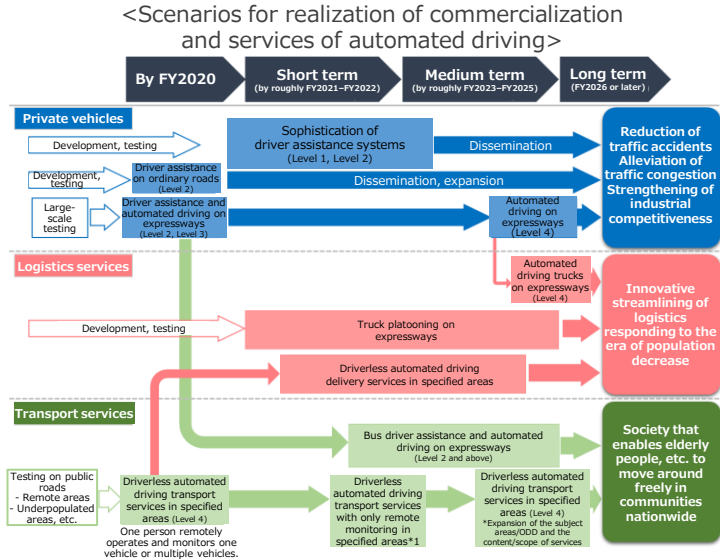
<Scenarios for realization of commercialization and services of automated driving>

By FY2020

Short term
(by roughly FY2021–FY2022)

Medium term
(by roughly FY2023–FY2025)

Long term
(FY2026 or later)

Private vehicles

Development, testing

Sophistication of driver assistance systems
(Level 1, Level 2)

Dissemination

Development, testing

Driver assistance on ordinary roads
(Level 2)

Dissemination, expansion

Large-scale testing

Driver assistance and automated driving on expressways
(Level 2, Level 3)

Automated driving on expressways
(Level 4)

Reduction of traffic accidents
Alleviation of traffic congestion
Strengthening of industrial competitiveness

Logistics services

Automated driving trucks on expressways
(Level 4)

Development, testing

Truck platooning on expressways

Driverless automated driving delivery services in specified areas

Innovative streamlining of logistics responding to the era of population decrease

Transport services

Bus driver assistance and automated driving on expressways
(Level 2 and above)

Society that enables elderly people, etc. to move around freely in communities nationwide

Testing on public roads
- Remote areas
- Underpopulated areas, etc.

Driverless automated driving transport services in specified areas (Level 4)

One person remotely operates and monitors one vehicle or multiple vehicles.

Driverless automated driving transport services with only remote monitoring in specified areas*1

Driverless automated driving transport services in specified areas (Level 4)
*Expansion of the subject areas/ODD and the content/scope of services